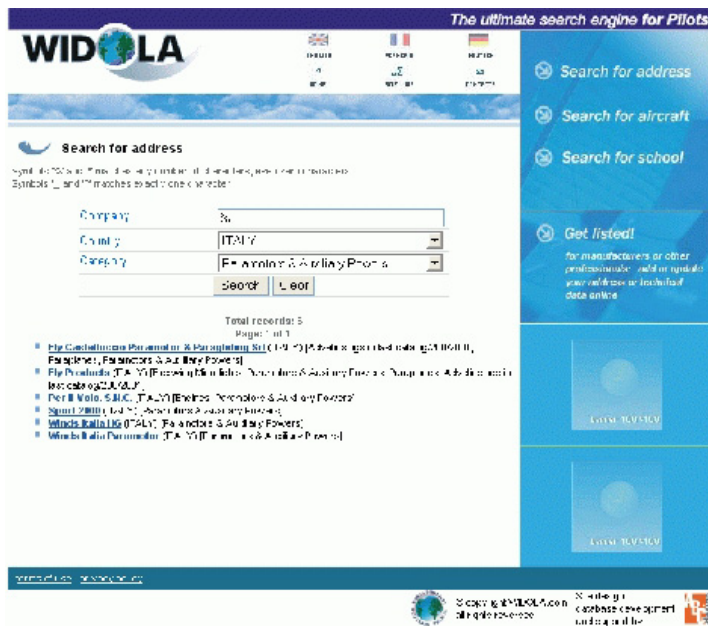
The ultimate search engine for Pilots

WIDOLA

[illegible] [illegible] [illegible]

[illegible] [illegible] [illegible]

Search for address

Search for aircraft

Search for school

Search for address

Symbol "%" and "*" matches any number of characters, even zero character. Symbols "_" and "?" matches exactly one character.

| Company | % |
|---|---|
| Country | ITALY |
| Category | Paramotors & Auxiliary Powers |

Search Clear

Total records: 5
Page 1 of 1

- Fly Castelluccio Paramotor & Paragliding Srl (ITALY) [Aviation general catalog(AUTOGIRO, Paraplanes, Paramotors & Auxiliary Powers]
- Fly Products (ITALY) [Engines, Paramotors & Auxiliary Powers & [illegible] catalog(ULM)]
- Per il Volo, S.N.C. (ITALY) [Engines, Paramotors & Auxiliary Powers]
- Sport 2000 (ITALY) [Paramotors & Auxiliary Powers]
- Winds Italia UG (ITALY) [Paramotors & Auxiliary Powers]
- Winds Italia Paramotor (ITALY) [Paramotors & Auxiliary Powers]

Get listed!

for manufacturers or other professionals: add or update your address or technical data online

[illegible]

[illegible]

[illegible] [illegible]

Copyright WIDOLA.com all rights reserved

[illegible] database development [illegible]